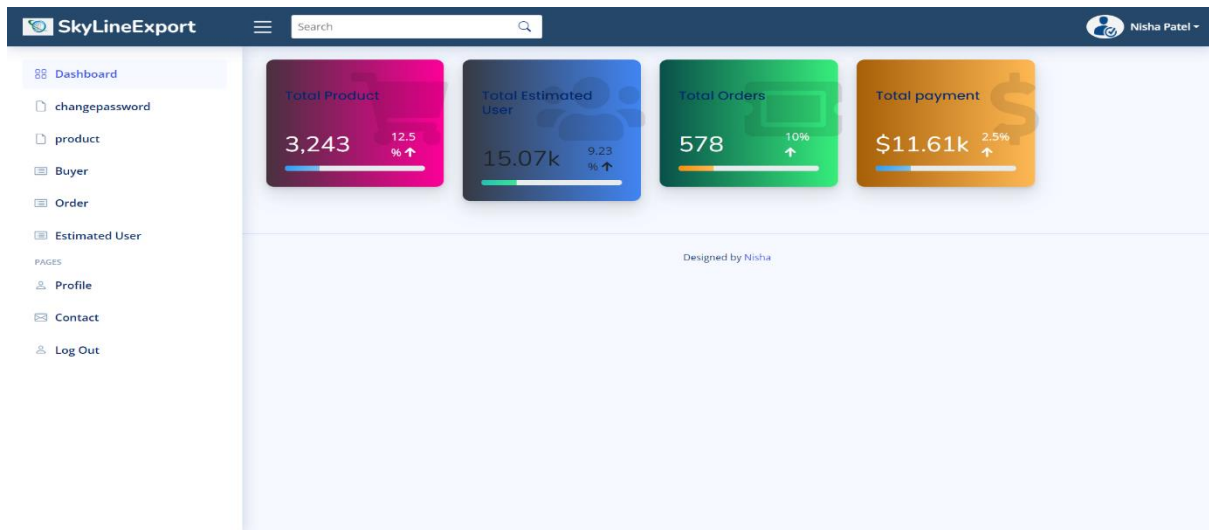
SkyLineExport

Search

Nisha Patel

Dashboard
changepassword
product
Buyer
Order
Estimated User
PAGES
Profile
Contact
Log Out

Total Product
3,243
12.5 % ↑

Total Estimated User
15.07k
9.23 % ↑

Total Orders
578
10% ↑

Total payment
$11.61k
2.5% ↑

Designed by Nisha